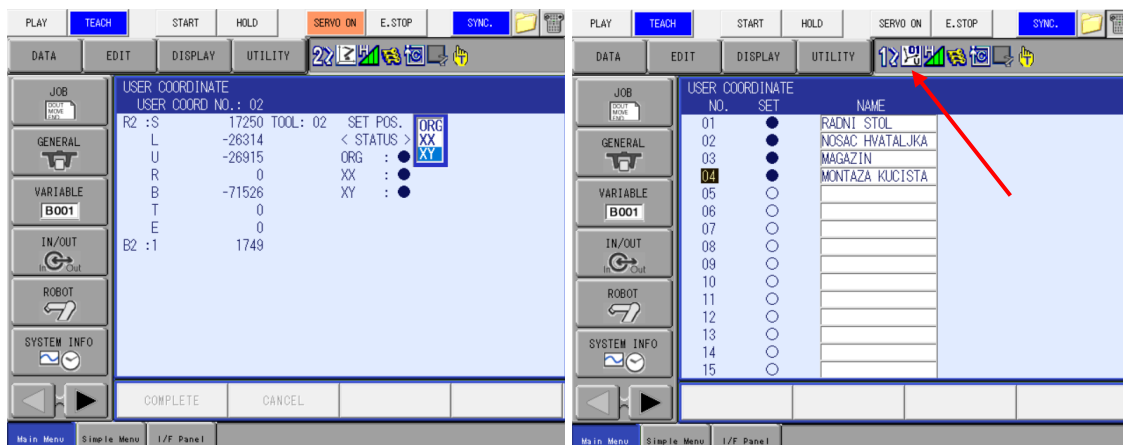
PLAY TEACH START HOLD SERVO ON E.STOP SYNC.

DATA EDIT DISPLAY UTILITY

JOB

GENERAL

VARIABLE
B001

IN/OUT
In Out

ROBOT

SYSTEM INFO

USER COORDINATE
USER COORD NO.: 02

R2 :S 17250 TOOL: 02 SET POS.
L -26314 < STATUS >
U -26915 ORG : ●
R 0 XX : ●
B -71526 XY : ●
T 0
E 0
B2 :1 1749

ORG
XX
XY

COMPLETE CANCEL

Main Menu Simple Menu I/F Panel

PLAY TEACH START HOLD SERVO ON E.STOP SYNC.

DATA EDIT DISPLAY UTILITY

JOB

GENERAL

VARIABLE
B001

IN/OUT
In Out

ROBOT

SYSTEM INFO

USER COORDINATE

| NO. | SET | NAME |
|---|---|---|
| 01 | ● | RADNI STOL |
| 02 | ● | NOSAC HVATALJKA |
| 03 | ● | MAGAZIN |
| 04 | ● | MONTAZA KUCISTA |
| 05 | ○ | |
| 06 | ○ | |
| 07 | ○ | |
| 08 | ○ | |
| 09 | ○ | |
| 10 | ○ | |
| 11 | ○ | |
| 12 | ○ | |
| 13 | ○ | |
| 14 | ○ | |
| 15 | ○ | |

Main Menu Simple Menu I/F Panel